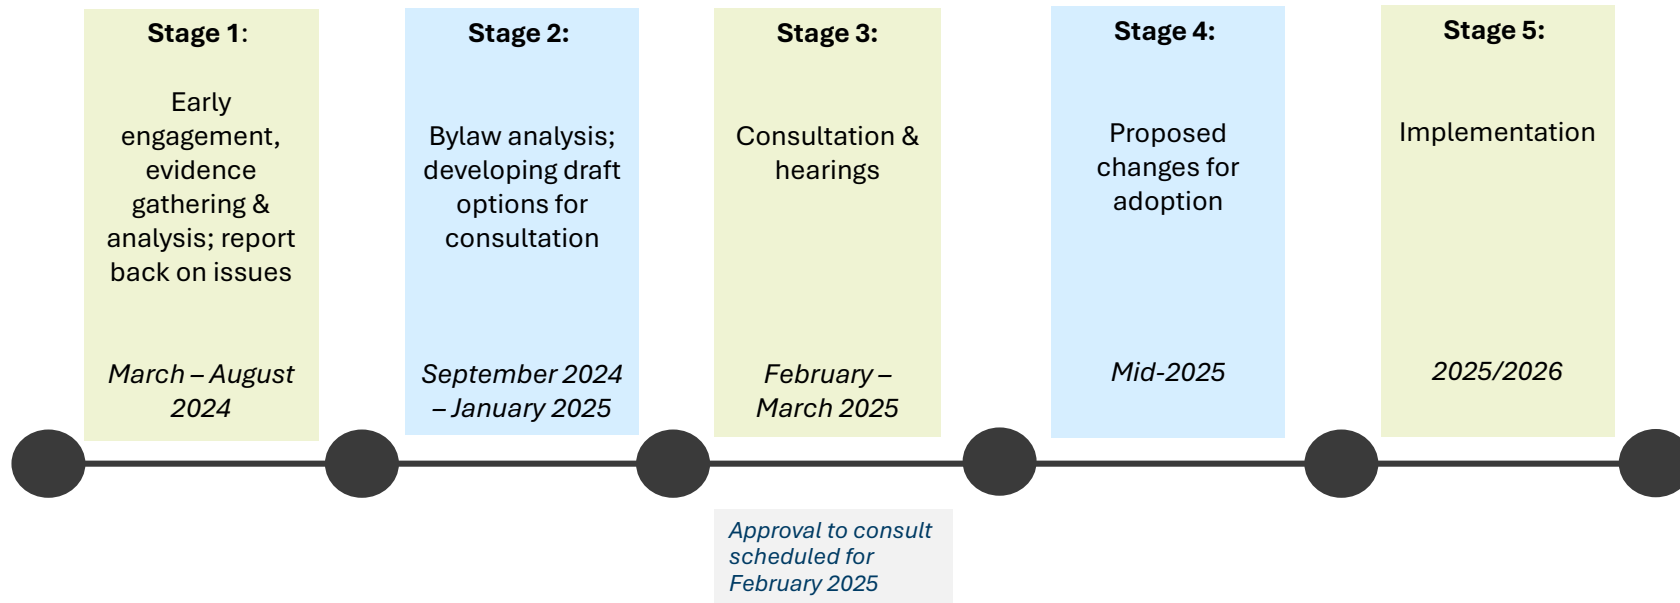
Stage 1:

Early engagement, evidence gathering & analysis; report back on issues

March – August 2024

Stage 2:

Bylaw analysis; developing draft options for consultation

September 2024 – January 2025

Stage 3:

Consultation & hearings

February – March 2025

Stage 4:

Proposed changes for adoption

Mid-2025

Stage 5:

Implementation

2025/2026

Approval to consult scheduled for February 2025